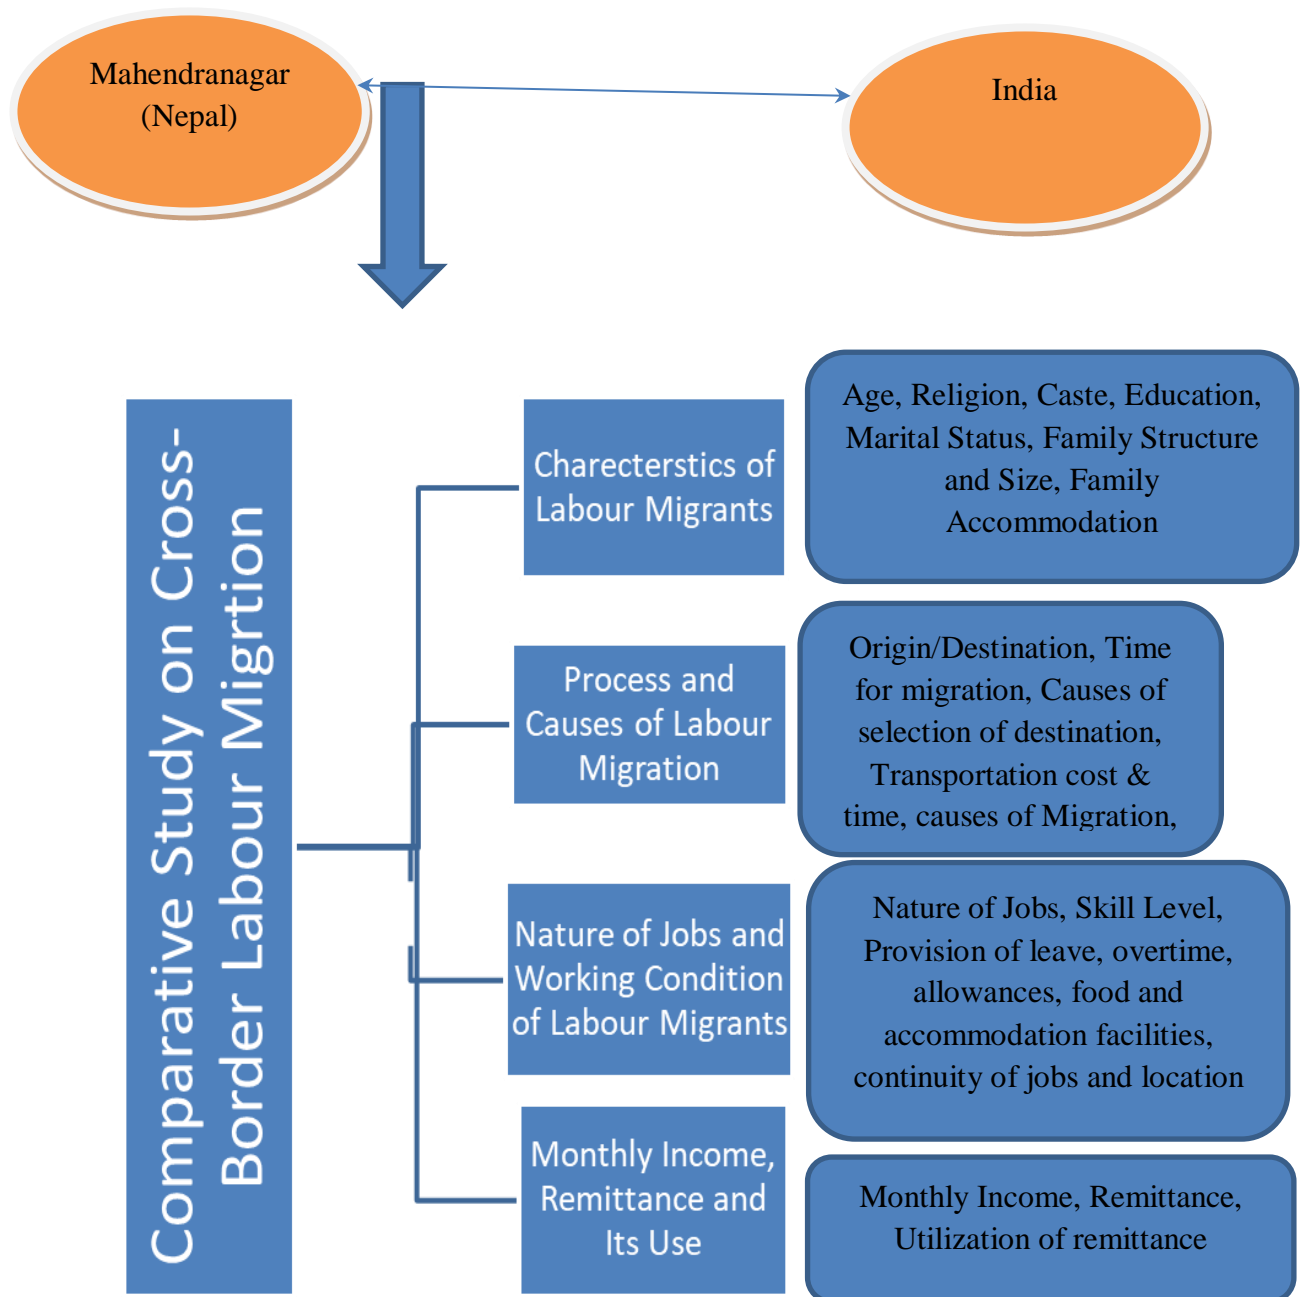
Mahendranagar (Nepal)

India

Comparative Study on Cross-Border Labour Migrtion

Charecterstics of Labour Migrants

Age, Religion, Caste, Education, Marital Status, Family Structure and Size, Family Accommodation

Process and Causes of Labour Migration

Origin/Destination, Time for migration, Causes of selection of destination, Transportation cost & time, causes of Migration,

Nature of Jobs and Working Condition of Labour Migrants

Nature of Jobs, Skill Level, Provision of leave, overtime, allowances, food and accommodation facilities, continuity of jobs and location

Monthly Income, Remittance and Its Use

Monthly Income, Remittance, Utilization of remittance